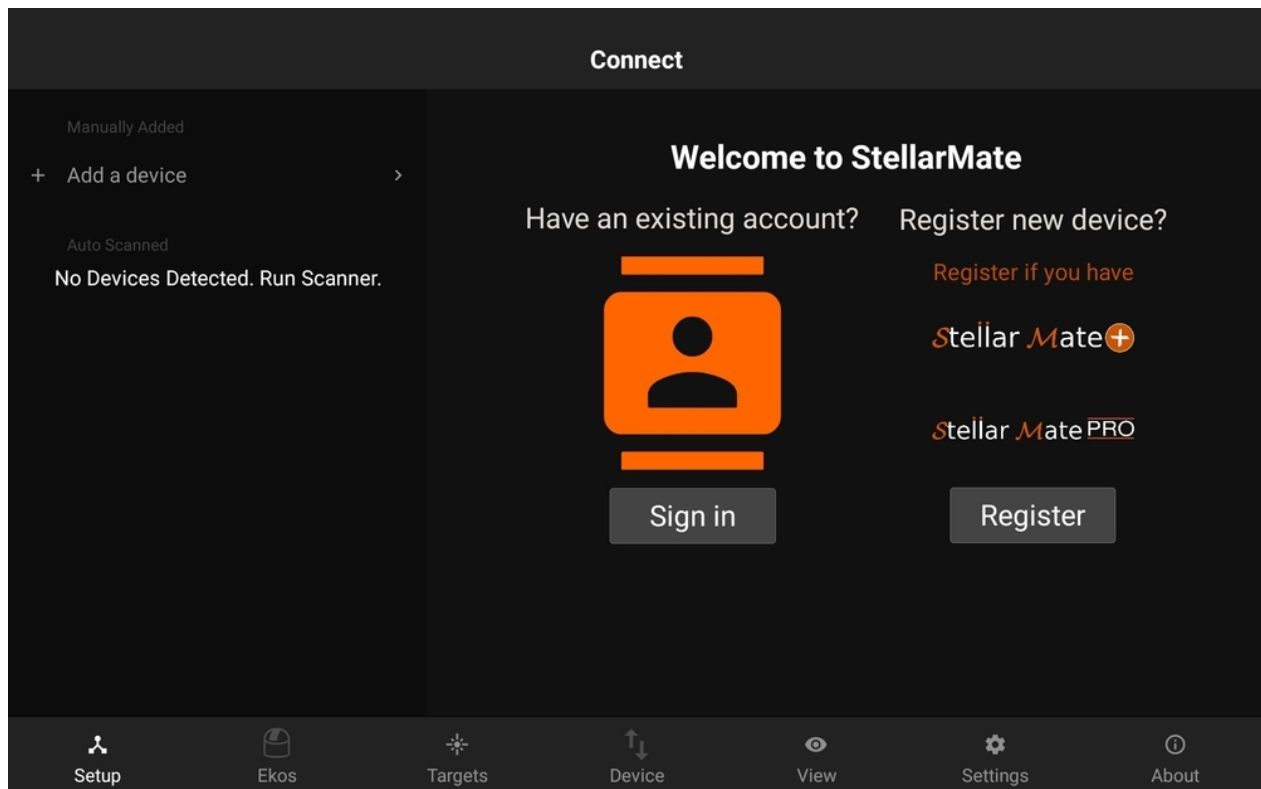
Connect

Manually Added

+ Add a device >

Auto Scanned

No Devices Detected. Run Scanner.

Welcome to StellarMate

Have an existing account?

Sign in

Register new device?

Register if you have

StellarMate+

StellarMate PRO

Register

Setup Ekos Targets Device View Settings About